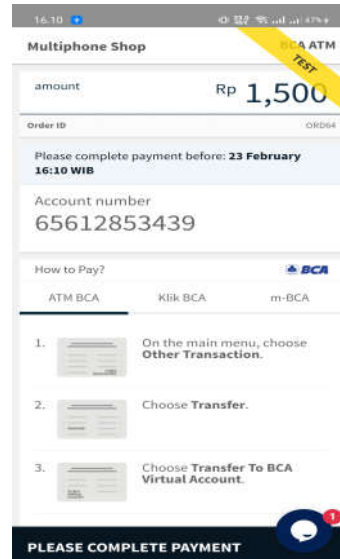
16.10

Multiphone Shop

BCA ATM

TEST

amount

Rp 1,500

Order ID

ORD64

Please complete payment before: **23 February 16:10 WIB**

Account number

65612853439

How to Pay?

BCA

ATM BCA

Klik BCA

m-BCA

1. On the main menu, choose **Other Transaction**.

2. Choose **Transfer**.

3. Choose **Transfer To BCA Virtual Account**.

1

PLEASE COMPLETE PAYMENT